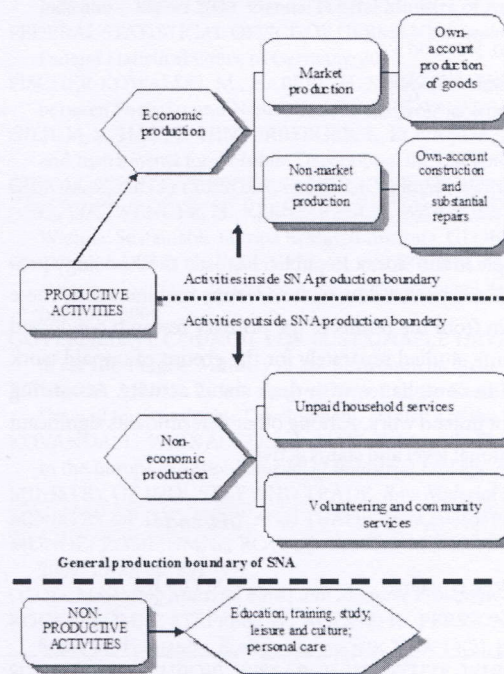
Economic production

Market production

Own-account production of goods

Non-market economic production

Own-account construction and substantial repairs

PRODUCTIVE ACTIVITIES

Activities inside SNA production boundary

Activities outside SNA production boundary

Non-economic production

Unpaid household services

Volunteering and community services

General production boundary of SNA

NON-PRODUCTIVE ACTIVITIES

Education, training, study, leisure and culture; personal care